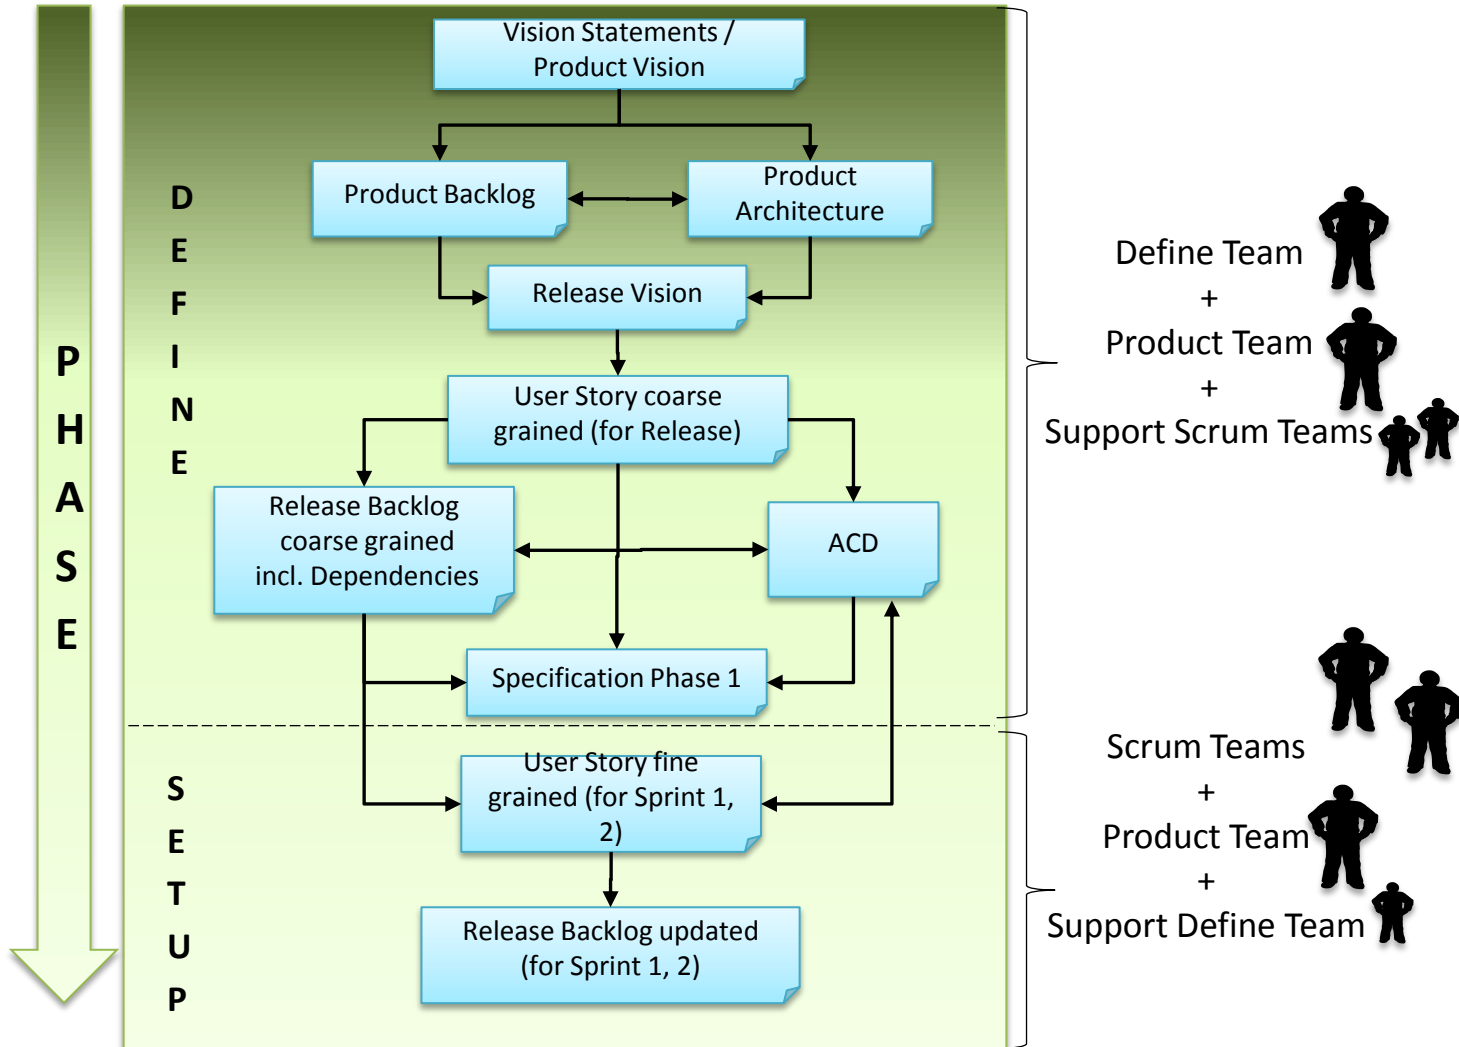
PHASE

DEFINE

Vision Statements / Product Vision

Product Backlog

Product Architecture

Release Vision

User Story coarse grained (for Release)

Release Backlog coarse grained incl. Dependencies

ACD

Specification Phase 1

SETUP

User Story fine grained (for Sprint 1, 2)

Release Backlog updated (for Sprint 1, 2)

Define Team
+
Product Team
+
Support Scrum Teams

Scrum Teams
+
Product Team
+
Support Define Team